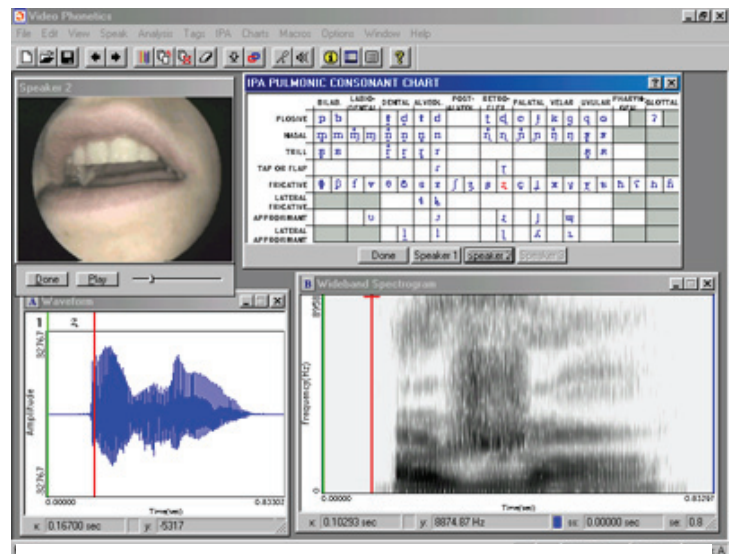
Video Phonetics

File Edit View Speak Analysis Tags IPA Charts Macros Options Window Help

Speaker 2

Done Play

IPA PULMONIC CONSONANT CHART

| | BILAB. | LABIO-DENTAL | DENTAL | ALVEOL. | POST-ALVEOL. | RETRO-FLEX | PALATAL | VELAR | UVULAR | PHARYN-GEAL | GLOTTAL |
|---|---|---|---|---|---|---|---|---|---|---|---|
| PLOSIVE | p b | | t̪ d̪ | t d | | ʈ ɖ | c ɟ | k g | q ɢ | | ʔ |
| NASAL | m̥ m | ɱ̊ ɱ | n̪̊ n̪ | n̥ n | | ɳ̊ ɳ | ɲ̊ ɲ | ŋ̊ ŋ | ɴ̥ ɴ | | |
| TRILL | ʙ̥ ʙ | | r̪̊ r̪ | r̥ r | | | | | ʀ̥ ʀ | | |
| TAP OR FLAP | | | | ɾ | | ɽ | | | | | |
| FRICATIVE | ɸ β | f v | θ ð | s z | ʃ ʒ | ʂ ʐ | ç ʝ | x ɣ | χ ʁ | ħ ʕ | h ɦ |
| LATERAL FRICATIVE | | | | ɬ ɮ | | | | | | | |
| APPROXIMANT | | ʋ | | ɹ | | ɻ | j | ɰ | | | |
| LATERAL APPROXIMANT | | | l̪ | l | | ɭ | ʎ | ʟ | | | |

Done Speaker 1 Speaker 2 Speaker 3

A Waveform

1 2

32767

Amplitude

-32767

0.00000 Time(sec) 0.83302

x: 0.16700 sec y: -5317

B Wideband Spectrogram

8000

Frequency(Hz)

0

0.00000 Time(sec) 0.83297

x: 0.10293 sec y: 8874.87 Hz sc: 0.00000 sec se: 0.8